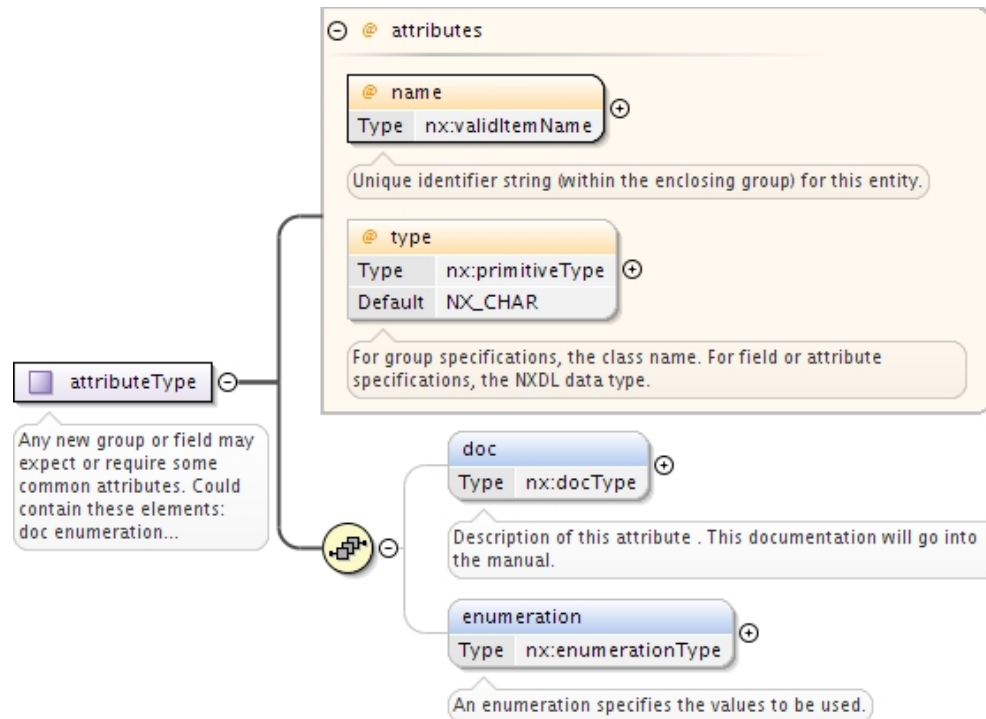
attributes

name

| Type | nx:validItemName |
|---|---|

Unique identifier string (within the enclosing group) for this entity.

type

| Type | nx:primitiveType |
|---|---|
| Default | NX_CHAR |

For group specifications, the class name. For field or attribute specifications, the NXDL data type.

attributeType

Any new group or field may expect or require some common attributes. Could contain these elements: doc enumeration...

doc

| Type | nx:docType |
|---|---|

Description of this attribute . This documentation will go into the manual.

enumeration

| Type | nx:enumerationType |
|---|---|

An enumeration specifies the values to be used.